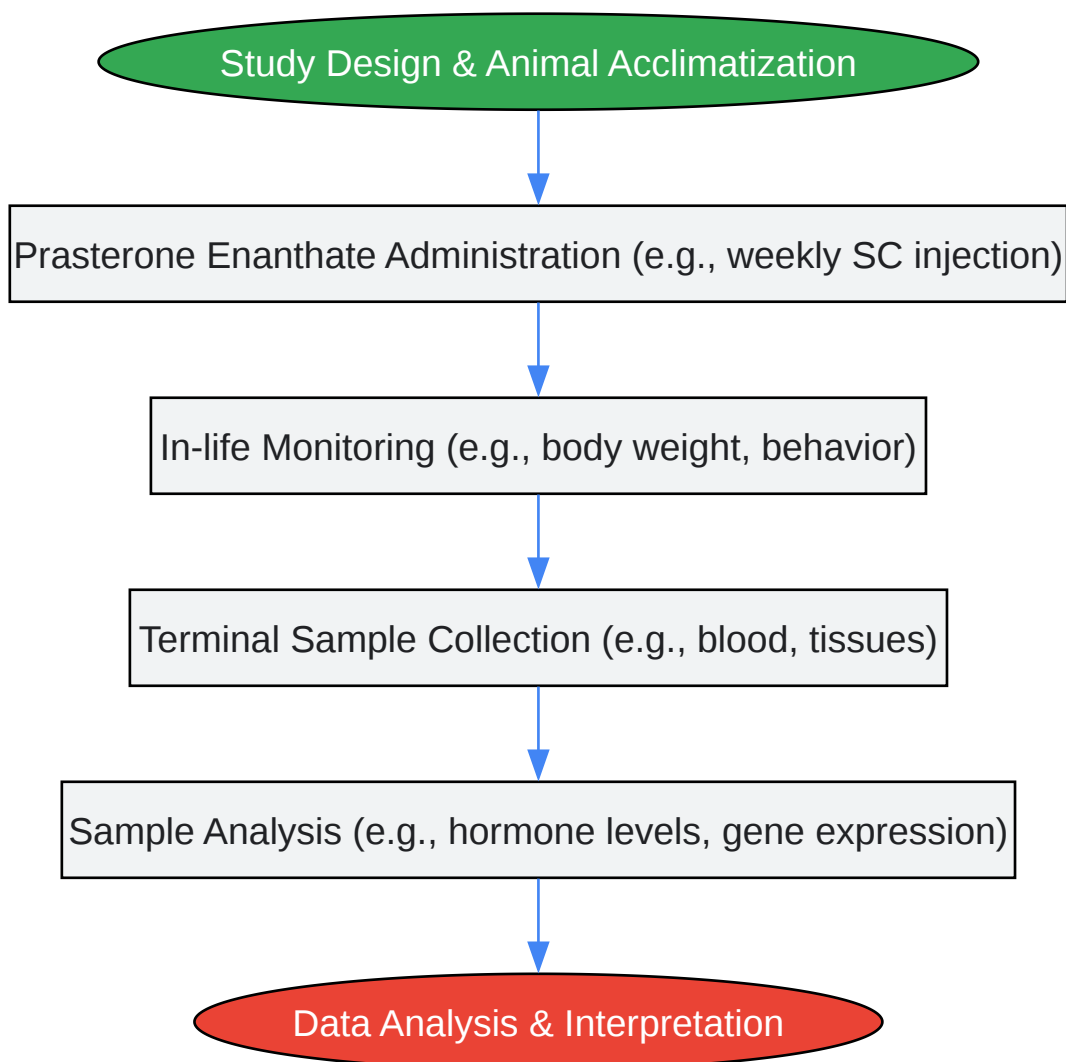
Study Design & Animal Acclimatization

Prasterone Enanthate Administration (e.g., weekly SC injection)

In-life Monitoring (e.g., body weight, behavior)

Terminal Sample Collection (e.g., blood, tissues)

Sample Analysis (e.g., hormone levels, gene expression)

Data Analysis & Interpretation